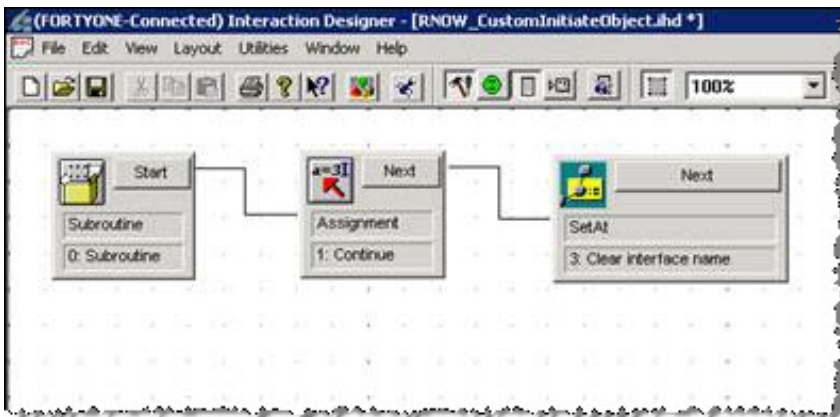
(FORTYONE-Connected) Interaction Designer - [RNOW_CustomInitiateObject.ihd *]

File Edit View Layout Utilities Window Help

100%

Start

Subroutine

0: Subroutine

a=3

Next

Assignment

1: Continue

Next

SetAt

3: Clear interface name